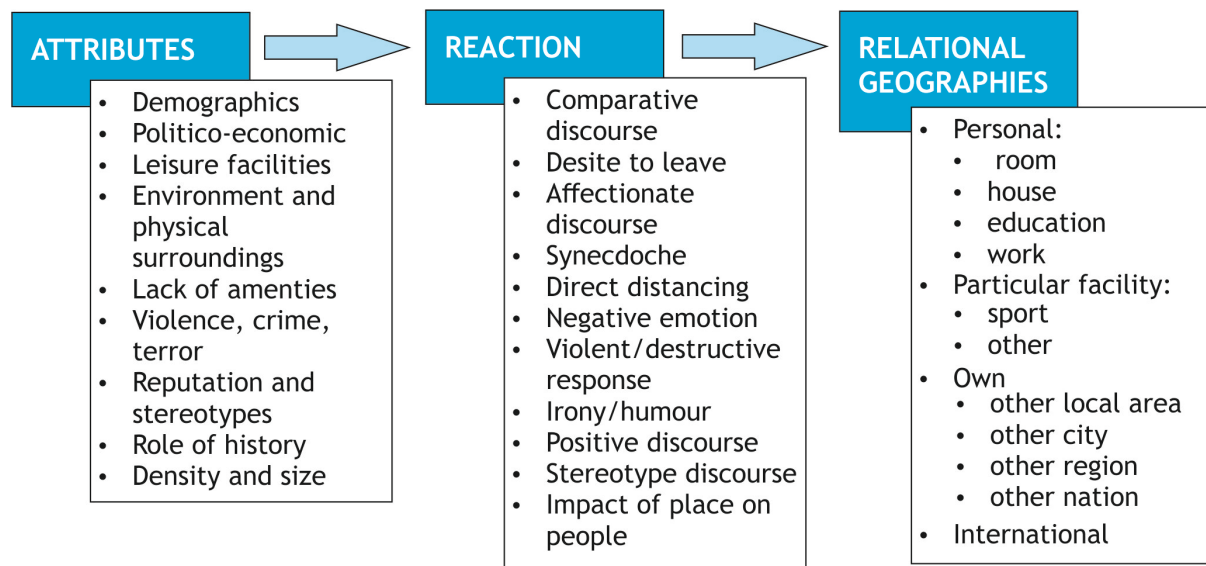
ATTRIBUTES

- Demographics
- Politico-economic
- Leisure facilities
- Environment and physical surroundings
- Lack of amenties
- Violence, crime, terror
- Reputation and stereotypes
- Role of history
- Density and size

REACTION

- Comparative discourse
- Desite to leave
- Affectionate discourse
- Synecdoche
- Direct distancing
- Negative emotion
- Violent/destructive response
- Irony/humour
- Positive discourse
- Stereotype discourse
- Impact of place on people

RELATIONAL GEOGRAPHIES

- Personal:
  - room
  - house
  - education
  - work
- Particular facility:
  - sport
  - other
- Own
  - other local area
  - other city
  - other region
  - other nation
- International